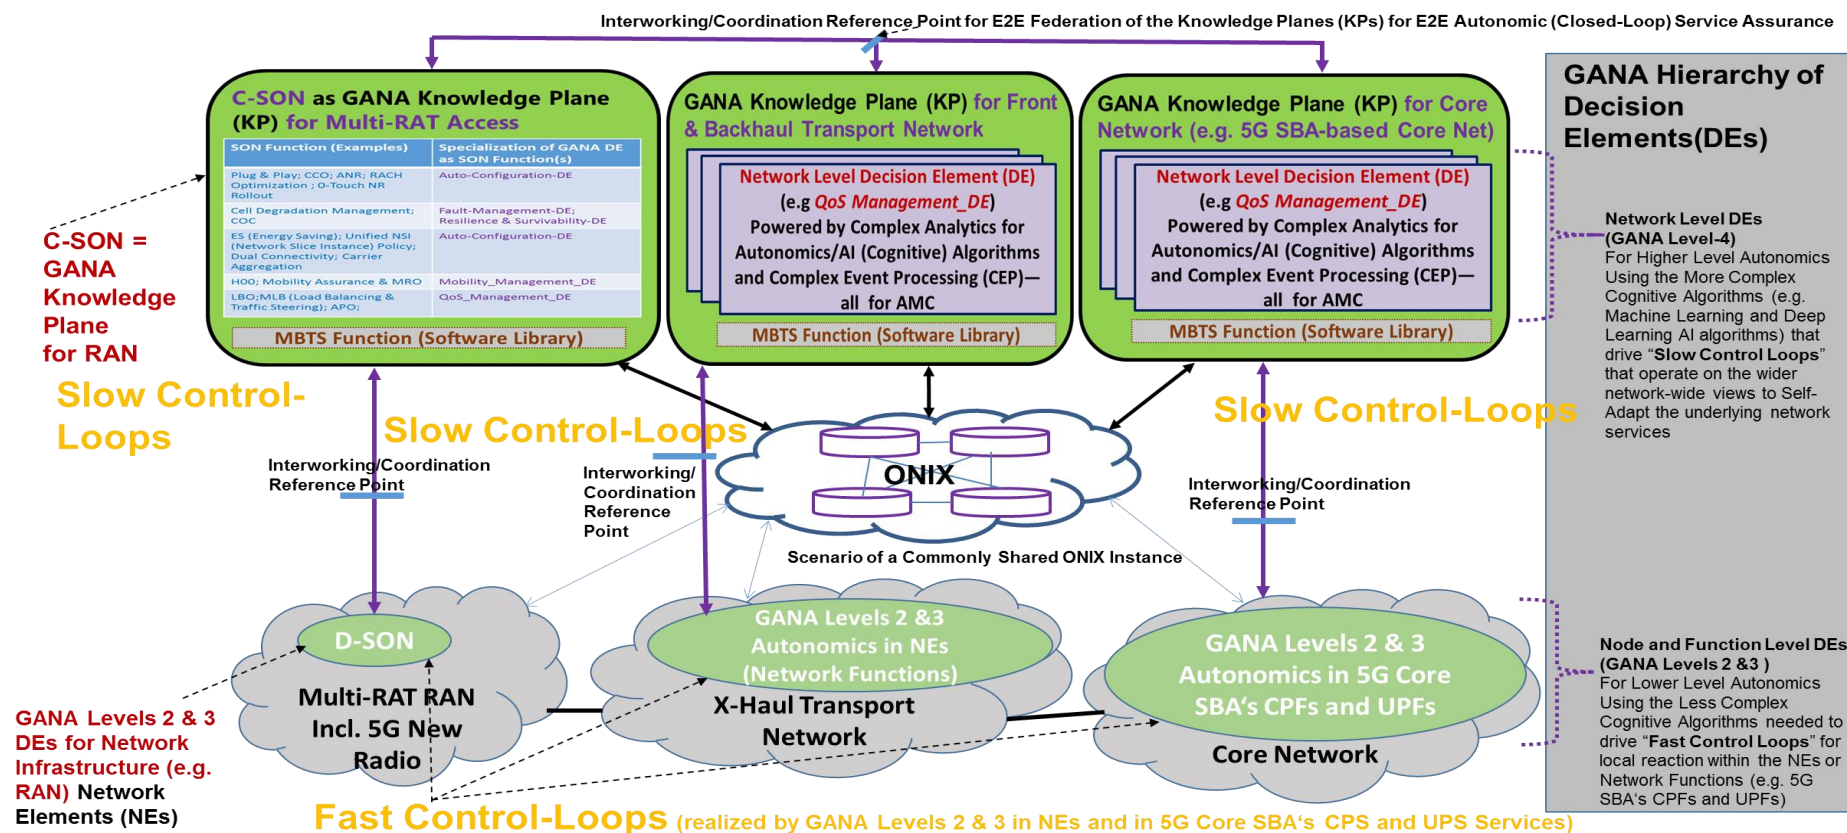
Interworking/Coordination Reference Point for E2E Federation of the Knowledge Planes (KPs) for E2E Autonomic (Closed-Loop) Service Assurance

C-SON as GANA Knowledge Plane (KP) for Multi-RAT Access

| SON Function (Examples) | Specialization of GANA DE as SON Function(s) |
|---|---|
| Plug & Play; CCO; ANR; RACH Optimization ; 0-Touch NR Rollout | Auto-Configuration-DE |
| Cell Degradation Management; COC | Fault-Management-DE; Resilience & Survivability-DE |
| ES (Energy Saving); Unified NSI (Network Slice Instance) Policy; Dual Connectivity; Carrier Aggregation | Auto-Configuration-DE |
| HOO; Mobility Assurance & MRO | Mobility_Management_DE |
| LBO;MLB (Load Balancing & Traffic Steering); APO; | QoS_Management_DE |

MBTS Function (Software Library)

GANA Knowledge Plane (KP) for Front & Backhaul Transport Network

Network Level Decision Element (DE) (e.g QoS Management_DE) Powered by Complex Analytics for Autonomics/AI (Cognitive) Algorithms and Complex Event Processing (CEP)—all for AMC

MBTS Function (Software Library)

GANA Knowledge Plane (KP) for Core Network (e.g. 5G SBA-based Core Net)

Network Level Decision Element (DE) (e.g QoS Management_DE) Powered by Complex Analytics for Autonomics/AI (Cognitive) Algorithms and Complex Event Processing (CEP)—all for AMC

MBTS Function (Software Library)

GANA Hierarchy of Decision Elements(DEs)

C-SON = GANA Knowledge Plane for RAN

Slow Control-Loops

Slow Control-Loops

Slow Control-Loops

Network Level DEs (GANA Level-4) For Higher Level Autonomics Using the More Complex Cognitive Algorithms (e.g. Machine Learning and Deep Learning AI algorithms) that drive "Slow Control Loops" that operate on the wider network-wide views to Self-Adapt the underlying network services

Interworking/Coordination Reference Point

Interworking/ Coordination Reference Point

ONIX

Interworking/Coordination Reference Point

Scenario of a Commonly Shared ONIX Instance

D-SON

Multi-RAT RAN Incl. 5G New Radio

GANA Levels 2 &3 Autonomics in NEs (Network Functions)

X-Haul Transport Network

GANA Levels 2 & 3 Autonomics in 5G Core SBA's CPFs and UPFs

Core Network

Node and Function Level DEs (GANA Levels 2 &3 ) For Lower Level Autonomics Using the Less Complex Cognitive Algorithms needed to drive "Fast Control Loops" for local reaction within the NEs or Network Functions (e.g. 5G SBA's CPFs and UPFs)

GANA Levels 2 & 3 DEs for Network Infrastructure (e.g. RAN) Network Elements (NEs)

Fast Control-Loops (realized by GANA Levels 2 & 3 in NEs and in 5G Core SBA's CPS and UPS Services)